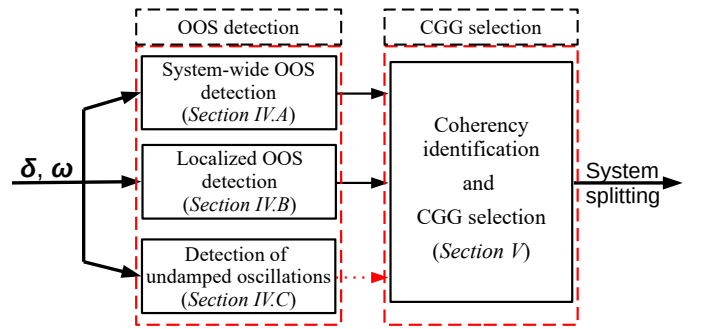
OOS detection

CGG selection

System-wide OOS detection (*Section IV.A*)

Localized OOS detection (*Section IV.B*)

Detection of undamped oscillations (*Section IV.C*)

$\boldsymbol{\delta}, \boldsymbol{\omega}$

Coherency identification and CGG selection (*Section V*)

System splitting